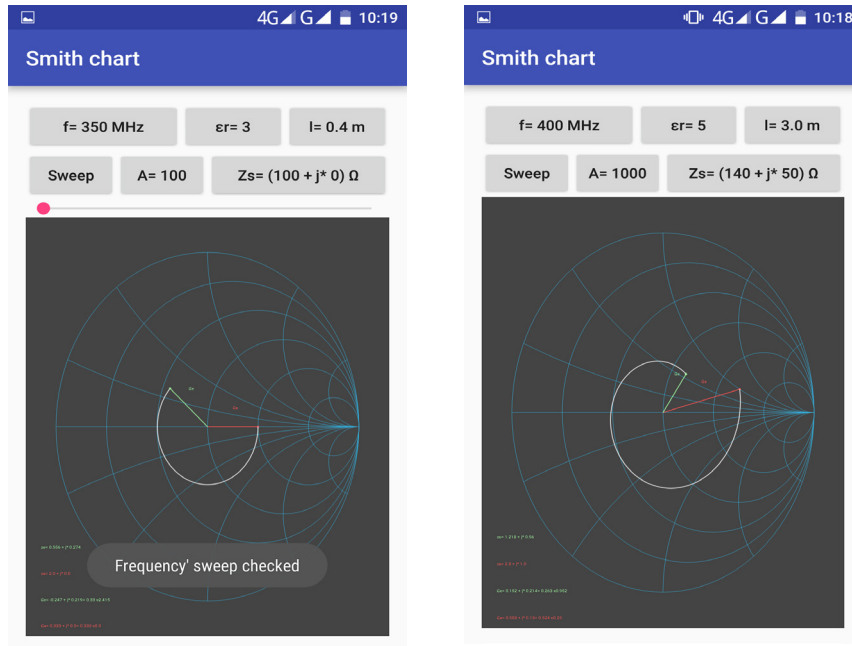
4G G 10:19

Smith chart

f= 350 MHz

εr= 3

l= 0.4 m

Sweep

A= 100

Zs= (100 + j* 0) Ω

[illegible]

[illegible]

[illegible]

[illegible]

Frequency' sweep checked

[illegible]

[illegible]

4G G 10:18

Smith chart

f= 400 MHz

εr= 5

l= 3.0 m

Sweep

A= 1000

Zs= (140 + j* 50) Ω

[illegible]

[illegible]

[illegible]

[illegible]

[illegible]

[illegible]